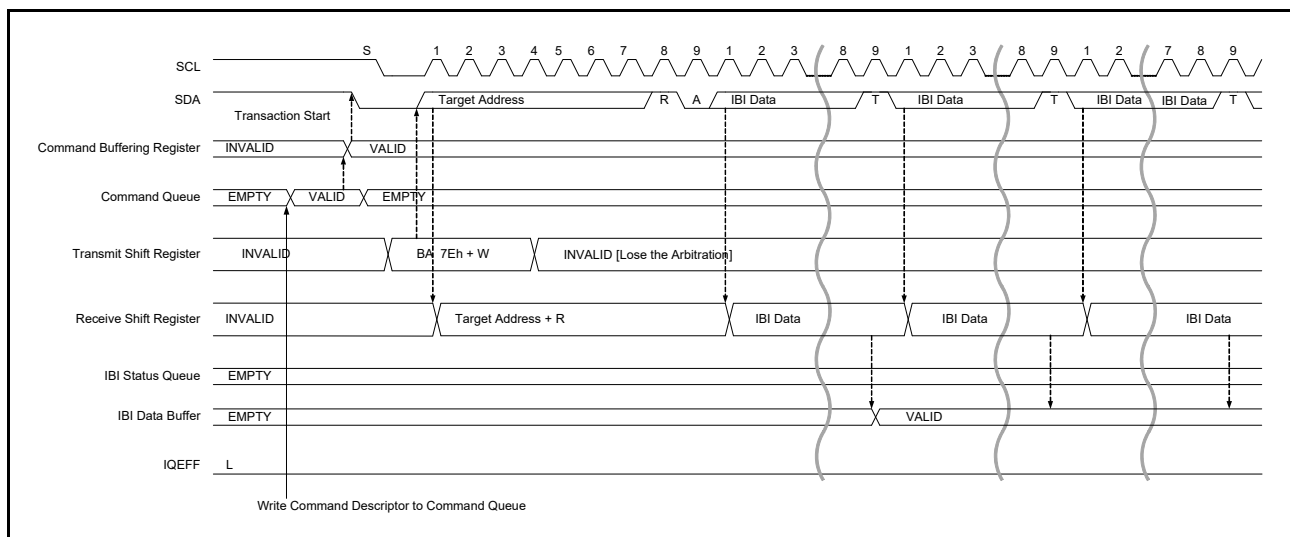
S 1 2 3 4 5 6 7 8 9 1 2 3 8 9 1 2 3 8 9 1 2 7 8 9

SCL

SDA

Transaction Start

Target Address

R

A

IBI Data

T

IBI Data

T

IBI Data

IBI Data

T

Command Buffering Register

INVALID

VALID

Command Queue

EMPTY

VALID

EMPTY

Transmit Shift Register

INVALID

BA 7Eh + W

INVALID [Lose the Arbitration]

Receive Shift Register

INVALID

Target Address + R

IBI Data

IBI Data

IBI Data

IBI Status Queue

EMPTY

IBI Data Buffer

EMPTY

VALID

IQEFF

L

Write Command Descriptor to Command Queue